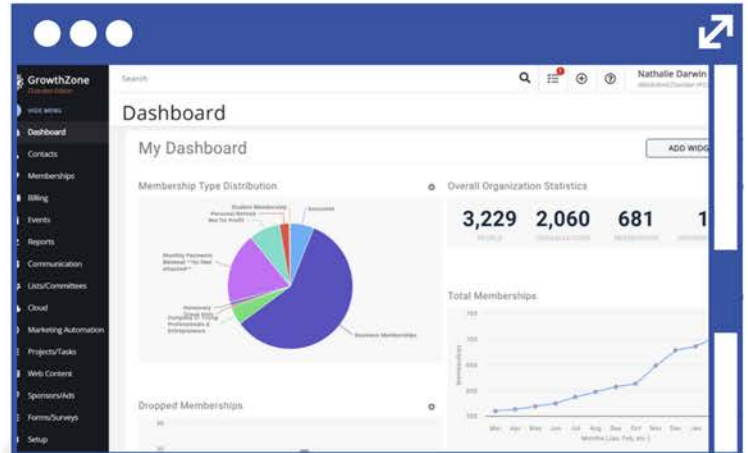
GrowthZone
Chamber Edition
HIDE MENU
Dashboard
Contacts
Memberships
Billing
Events
Reports
Communication
Lists/Committees
Cloud
Marketing Automation
Projects/Tasks
Web Content
Sponsors/Ads
Forms/Surveys
Setup

Search

Nathalie Darwin

Dashboard

My Dashboard

ADD WIDG

Membership Type Distribution

Student Membership
Personal Retreat
Not for Profit
Associate
Monthly Payments Renewal **do Not attached**
Honorary
Grand Role
Professionals & Entrepreneurs
Business Memberships

Overall Organization Statistics

3,229 PEOPLE
2,060 ORGANIZATIONS
681 MEMBERSHIPS
1

Total Memberships

700
650
600
550
500

Mar Apr May Jun Jul Aug Sep Oct Nov Dec Jan

Dropped Memberships

30